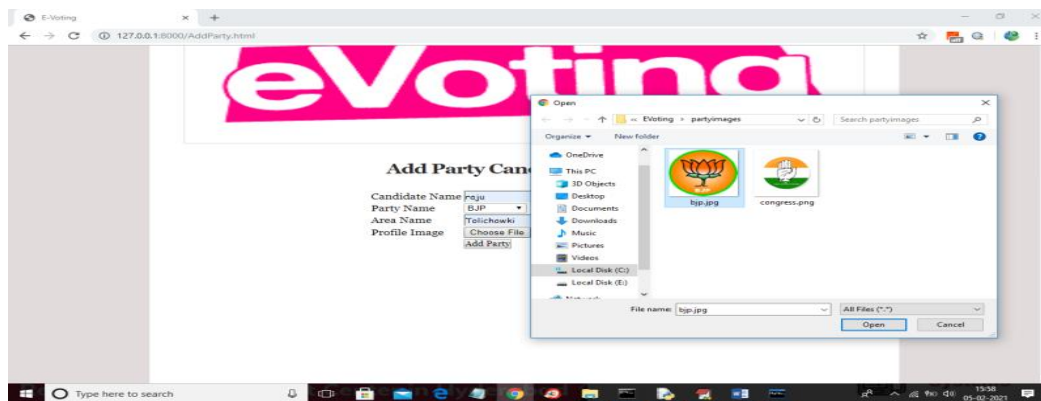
E-Voting × +

127.0.0.1:8000/AddParty.html

eVoting

Add Party Can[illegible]

Candidate Name raju
Party Name BJP
Area Name Tolichowki
Profile Image Choose File
Add Party

Open

« EVoting › partyimages

Search partyimages

Organize ▾ New folder

OneDrive
This PC
3D Objects
Desktop
Documents
Downloads
Music
Pictures
Videos
Local Disk (C:)
Local Disk (E:)
Network

BJP

bjp.jpg

congress.png

File name: bjp.jpg

All Files (*.*)

Open

Cancel

Type here to search

15:58
05-02-2021